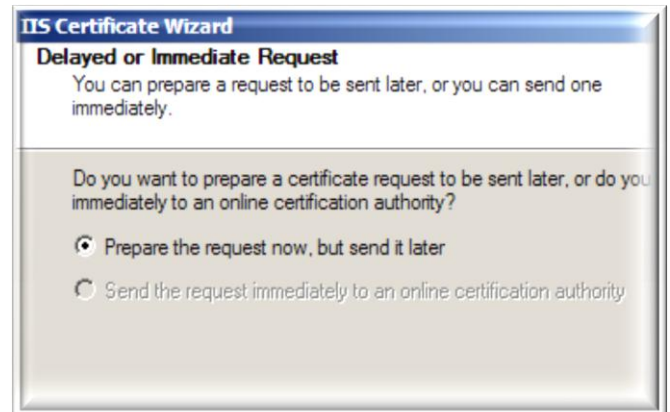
IIS Certificate Wizard

Delayed or Immediate Request

You can prepare a request to be sent later, or you can send one immediately.

Do you want to prepare a certificate request to be sent later, or do you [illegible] immediately to an online certification authority?

Prepare the request now, but send it later

Send the request immediately to an online certification authority